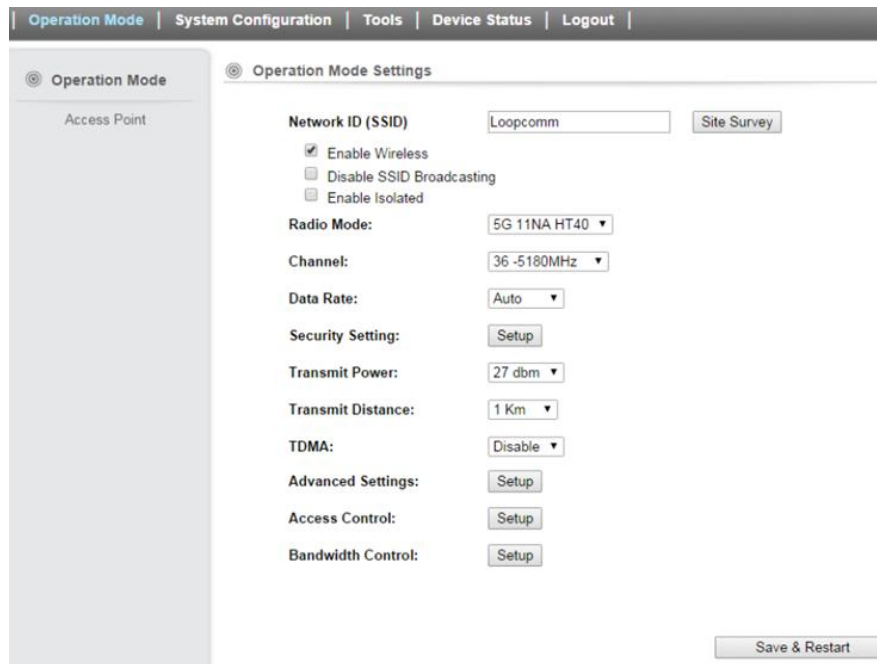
| Operation Mode | System Configuration | Tools | Device Status | Logout |

Operation Mode

Access Point

Operation Mode Settings

Network ID (SSID) Loopcomm Site Survey

Enable Wireless

Disable SSID Broadcasting

Enable Isolated

Radio Mode: 5G 11NA HT40

Channel: 36 -5180MHz

Data Rate: Auto

Security Setting: Setup

Transmit Power: 27 dbm

Transmit Distance: 1 Km

TDMA: Disable

Advanced Settings: Setup

Access Control: Setup

Bandwidth Control: Setup

Save & Restart